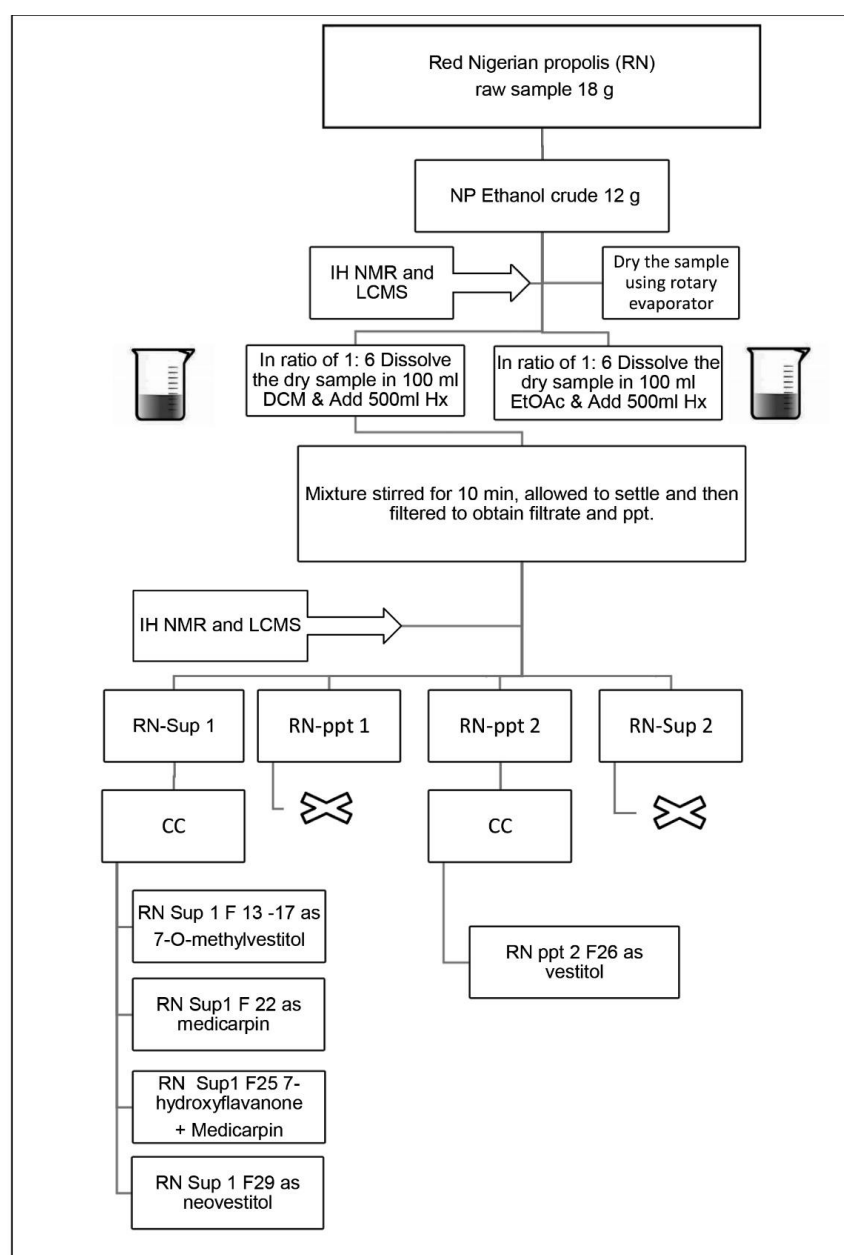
Red Nigerian propolis (RN)
raw sample 18 g

NP Ethanol crude 12 g

IH NMR and LCMS

Dry the sample using rotary evaporator

In ratio of 1: 6 Dissolve the dry sample in 100 ml DCM & Add 500ml Hx

In ratio of 1: 6 Dissolve the dry sample in 100 ml EtOAc & Add 500ml Hx

Mixture stirred for 10 min, allowed to settle and then filtered to obtain filtrate and ppt.

IH NMR and LCMS

RN-Sup 1

RN-ppt 1

RN-ppt 2

RN-Sup 2

CC

CC

RN Sup 1 F 13 -17 as 7-O-methylvestitol

RN Sup1 F 22 as medicarpin

RN Sup1 F25 7-hydroxyflavanone + Medicarpin

RN Sup 1 F29 as neovestitol

RN ppt 2 F26 as vestitol